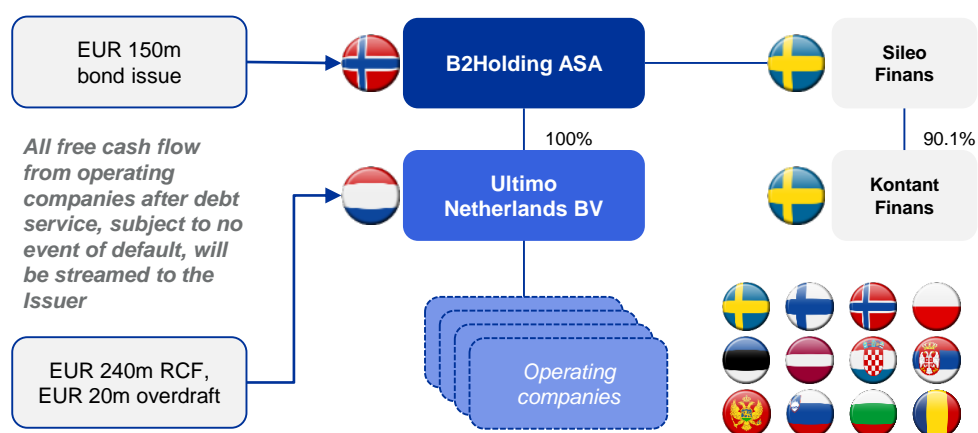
EUR 150m bond issue

B2Holding ASA

Sileo Finans

100%

90.1%

All free cash flow from operating companies after debt service, subject to no event of default, will be streamed to the Issuer

Ultimo Netherlands BV

Kontant Finans

EUR 240m RCF, EUR 20m overdraft

Operating companies